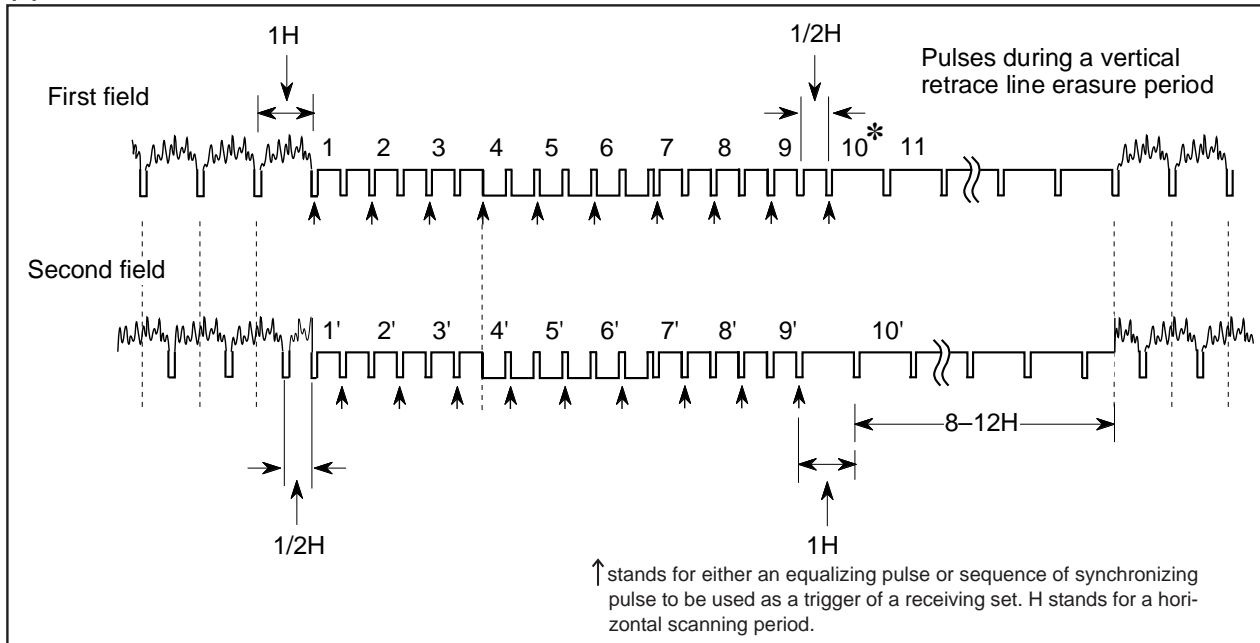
1H

1/2H

Pulses during a vertical retrace line erasure period

First field

1 2 3 4 5 6 7 8 9 10* 11

Second field

1' 2' 3' 4' 5' 6' 7' 8' 9' 10'

8–12H

1/2H

1H

↑stands for either an equalizing pulse or sequence of synchronizing pulse to be used as a trigger of a receiving set. H stands for a horizontal scanning period.